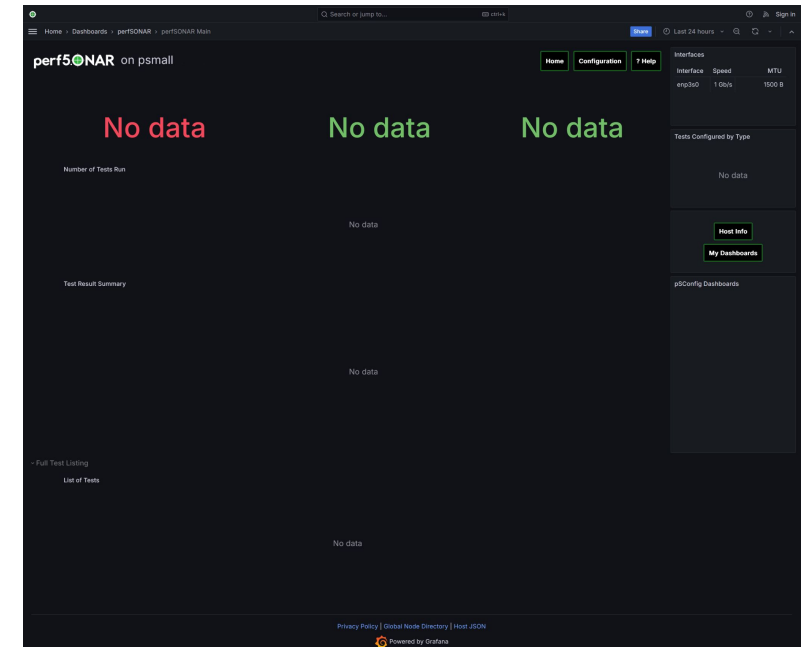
Search or jump to... ctrl+k

Sign in

Home › Dashboards › perfSONAR › perfSONAR Main

Share Last 24 hours

perfSONAR on psmall

Home Configuration ? Help

Interfaces

| Interface | Speed | MTU |
|---|---|---|
| enp3s0 | 1 Gb/s | 1500 B |

No data No data No data

Tests Configured by Type

No data

Number of Tests Run

No data

Host Info

My Dashboards

Test Result Summary

pSConfig Dashboards

No data

Full Test Listing

List of Tests

No data

Privacy Policy | Global Node Directory | Host JSON

Powered by Grafana